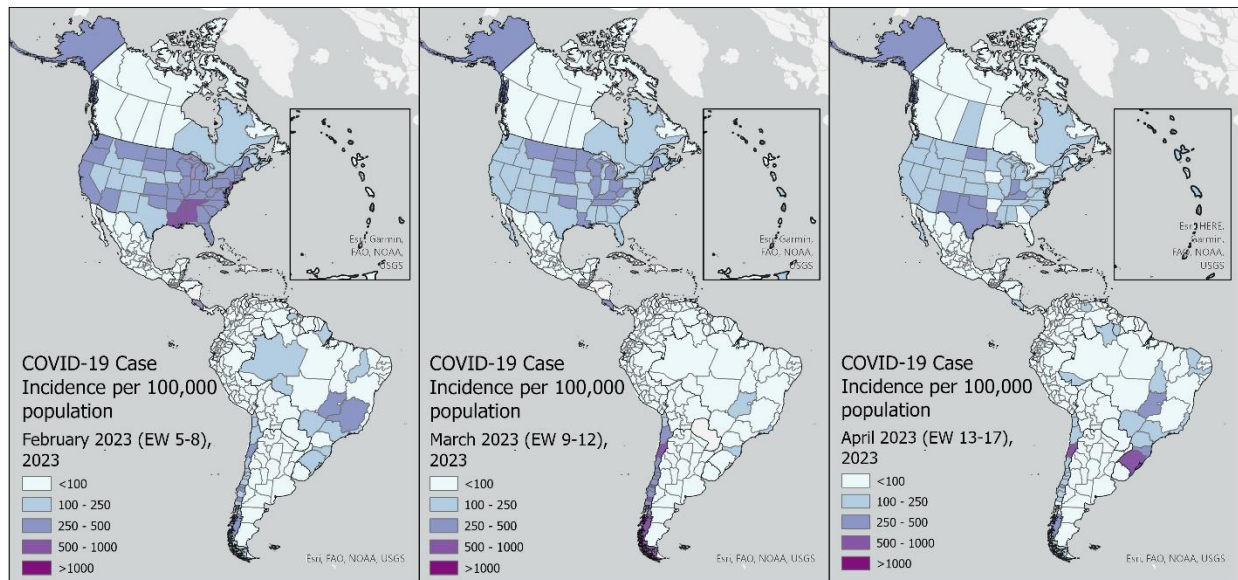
Esri, Garmin, FAO, NOAA, USGS

COVID-19 Case Incidence per 100,000 population

February 2023 (EW 5-8), 2023

<100
100 - 250
250 - 500
500 - 1000
>1000

Esri, FAO, NOAA, USGS

Esri, Garmin, FAO, NOAA, USGS

COVID-19 Case Incidence per 100,000 population

March 2023 (EW 9-12), 2023

<100
100 - 250
250 - 500
500 - 1000
>1000

Esri, FAO, NOAA, USGS

Esri, HERE, Garmin, FAO, NOAA, USGS

COVID-19 Case Incidence per 100,000 population

April 2023 (EW 13-17), 2023

<100
100 - 250
250 - 500
500 - 1000
>1000

Esri, FAO, NOAA, USGS